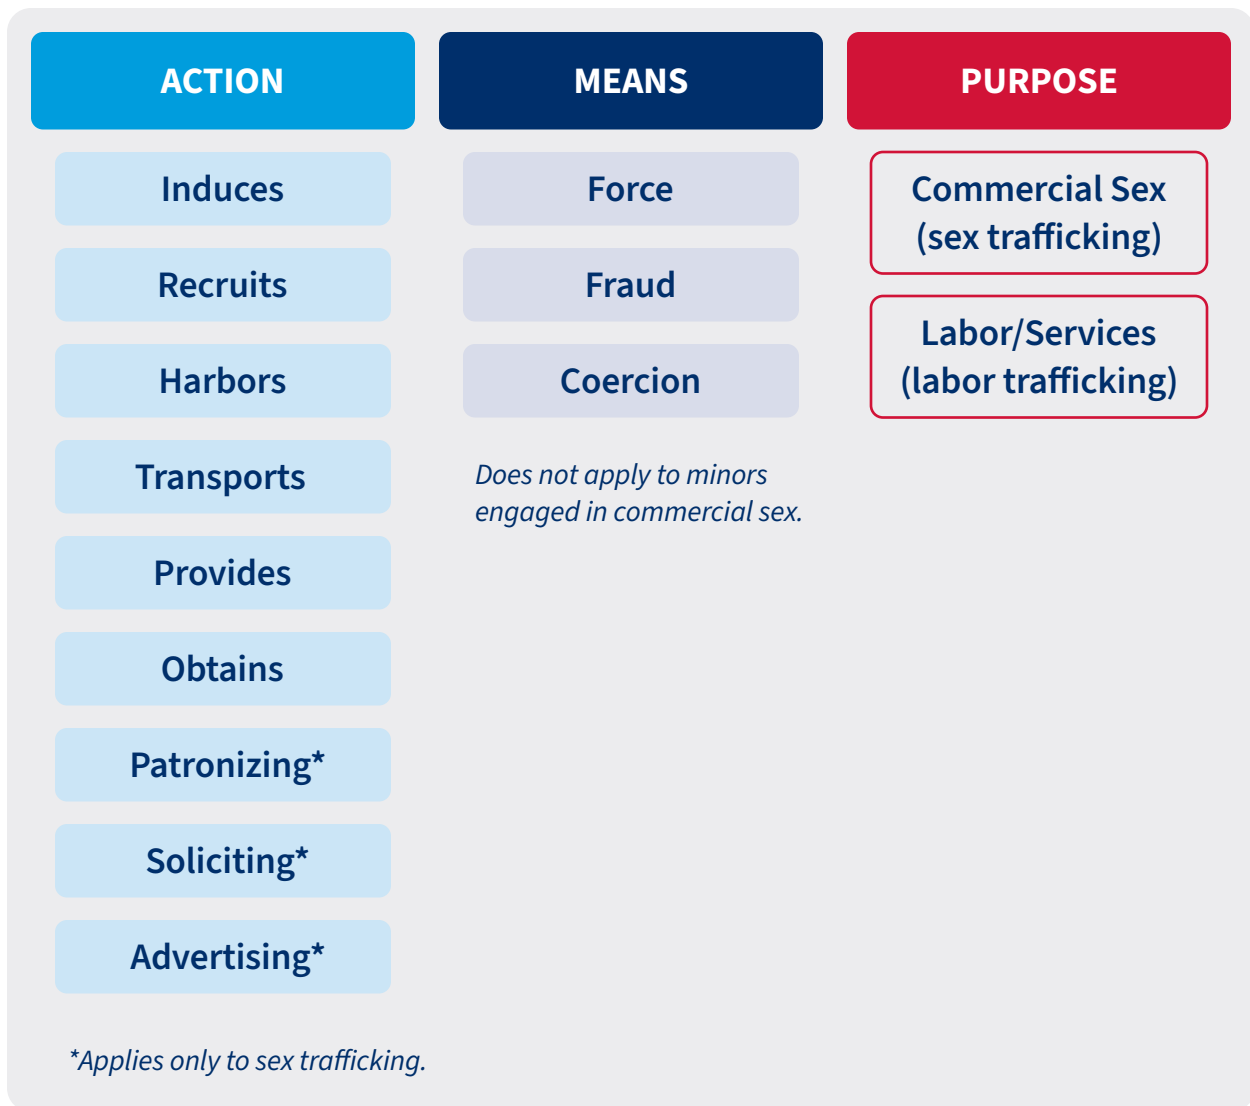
ACTION

Induces

Recruits

Harbors

Transports

Provides

Obtains

Patronizing*

Soliciting*

Advertising*

MEANS

Force

Fraud

Coercion

*Does not apply to minors engaged in commercial sex.*

PURPOSE

Commercial Sex (sex trafficking)

Labor/Services (labor trafficking)

*Applies only to sex trafficking.